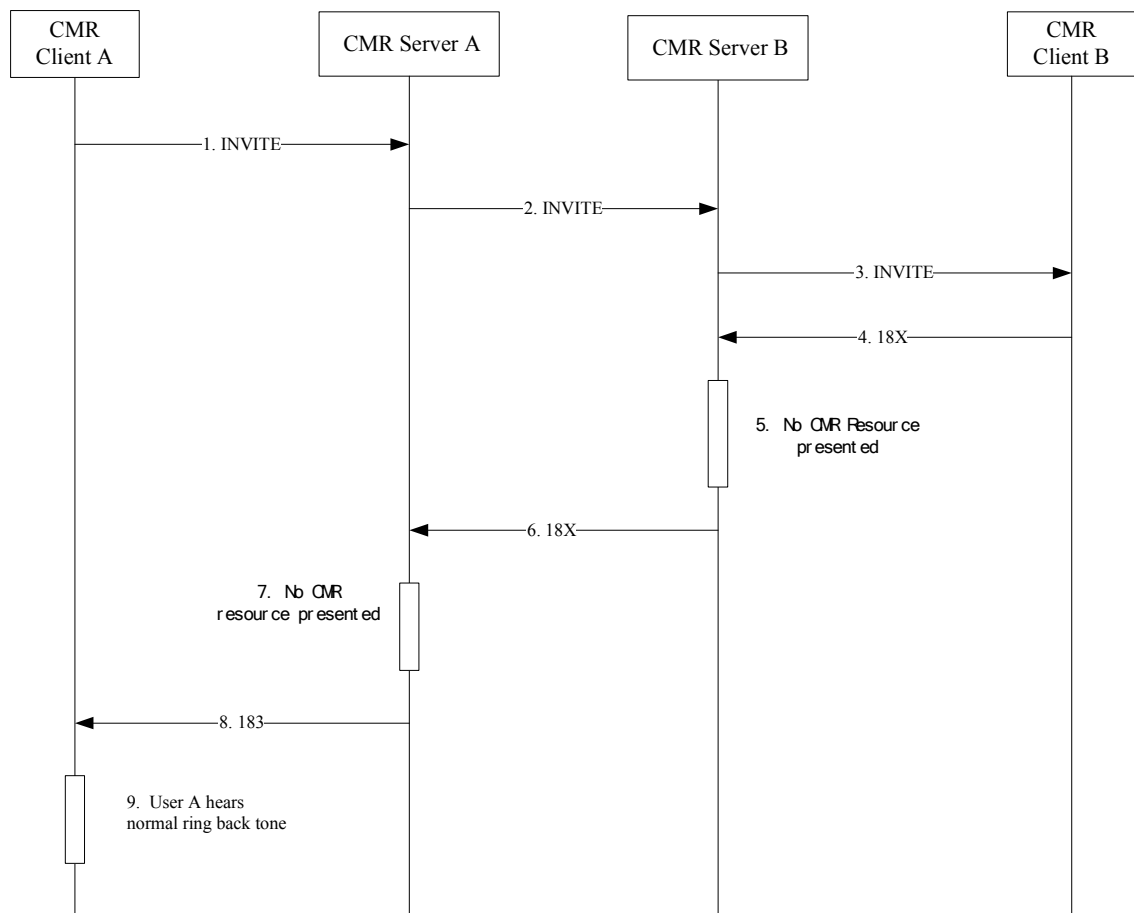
CMR Client A

CMR Server A

CMR Server B

CMR Client B

1. INVITE

2. INVITE

3. INVITE

4. 18X

5. No CMR Resource presented

6. 18X

7. No CMR resource presented

8. 183

9. User A hears normal ring back tone